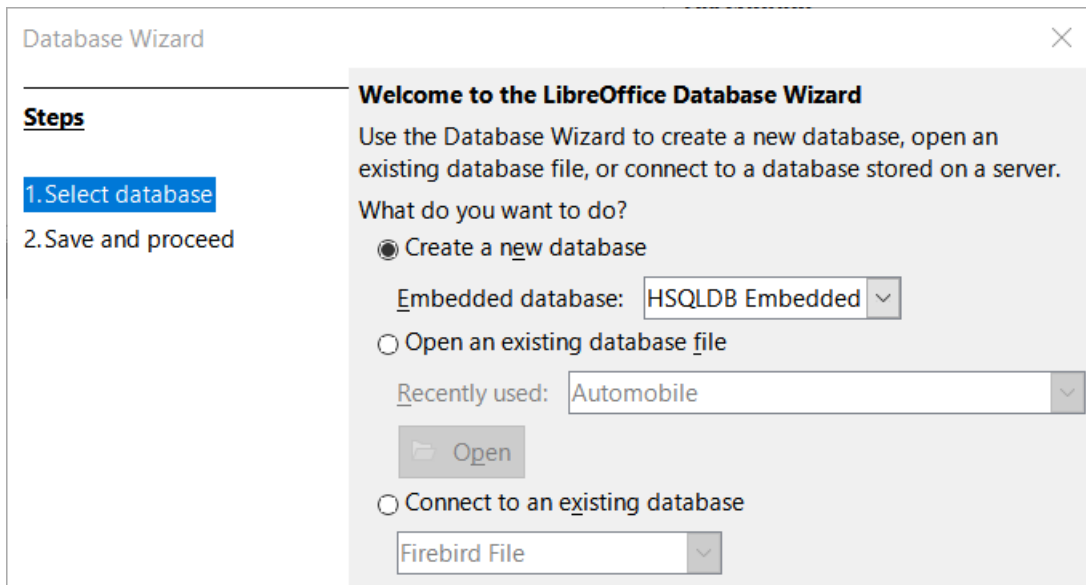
Database Wizard

Steps

1. Select database
2. Save and proceed

Welcome to the LibreOffice Database Wizard

Use the Database Wizard to create a new database, open an existing database file, or connect to a database stored on a server.

What do you want to do?

Create a new database

Embedded database: HSQLDB Embedded

Open an existing database file

Recently used: Automobile

Open

Connect to an existing database

Firebird File